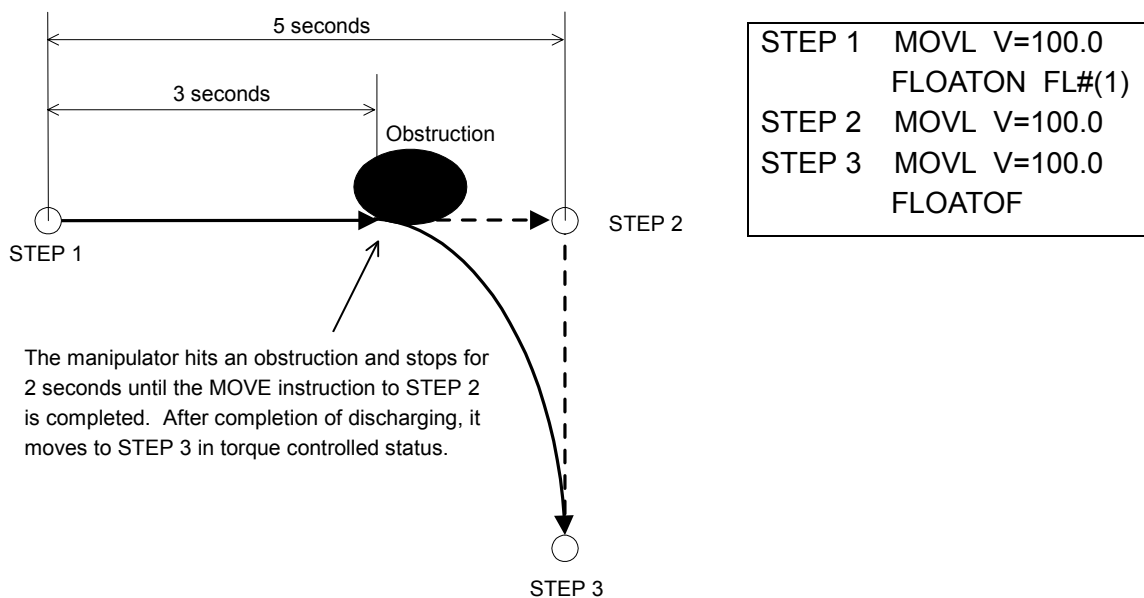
5 seconds

3 seconds

Obstruction

STEP 1

STEP 2

The manipulator hits an obstruction and stops for 2 seconds until the MOVE instruction to STEP 2 is completed. After completion of discharging, it moves to STEP 3 in torque controlled status.

STEP 3

STEP 1 MOVL V=100.0
FLOATON FL#(1)
STEP 2 MOVL V=100.0
STEP 3 MOVL V=100.0
FLOATOF